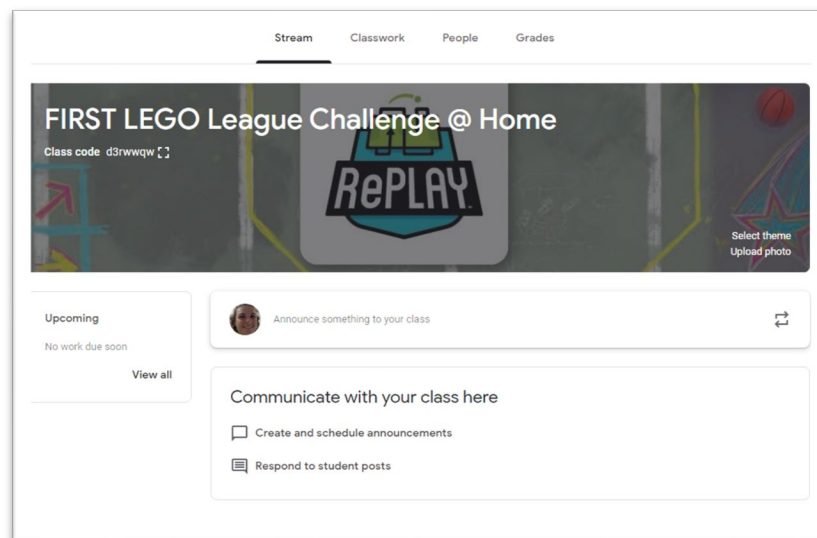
Stream Classwork People Grades

FIRST LEGO League Challenge @ Home

Class code d3rwwqw

RePLAY

Select theme
Upload photo

Upcoming
No work due soon
View all

Announce something to your class

Communicate with your class here

Create and schedule announcements

Respond to student posts